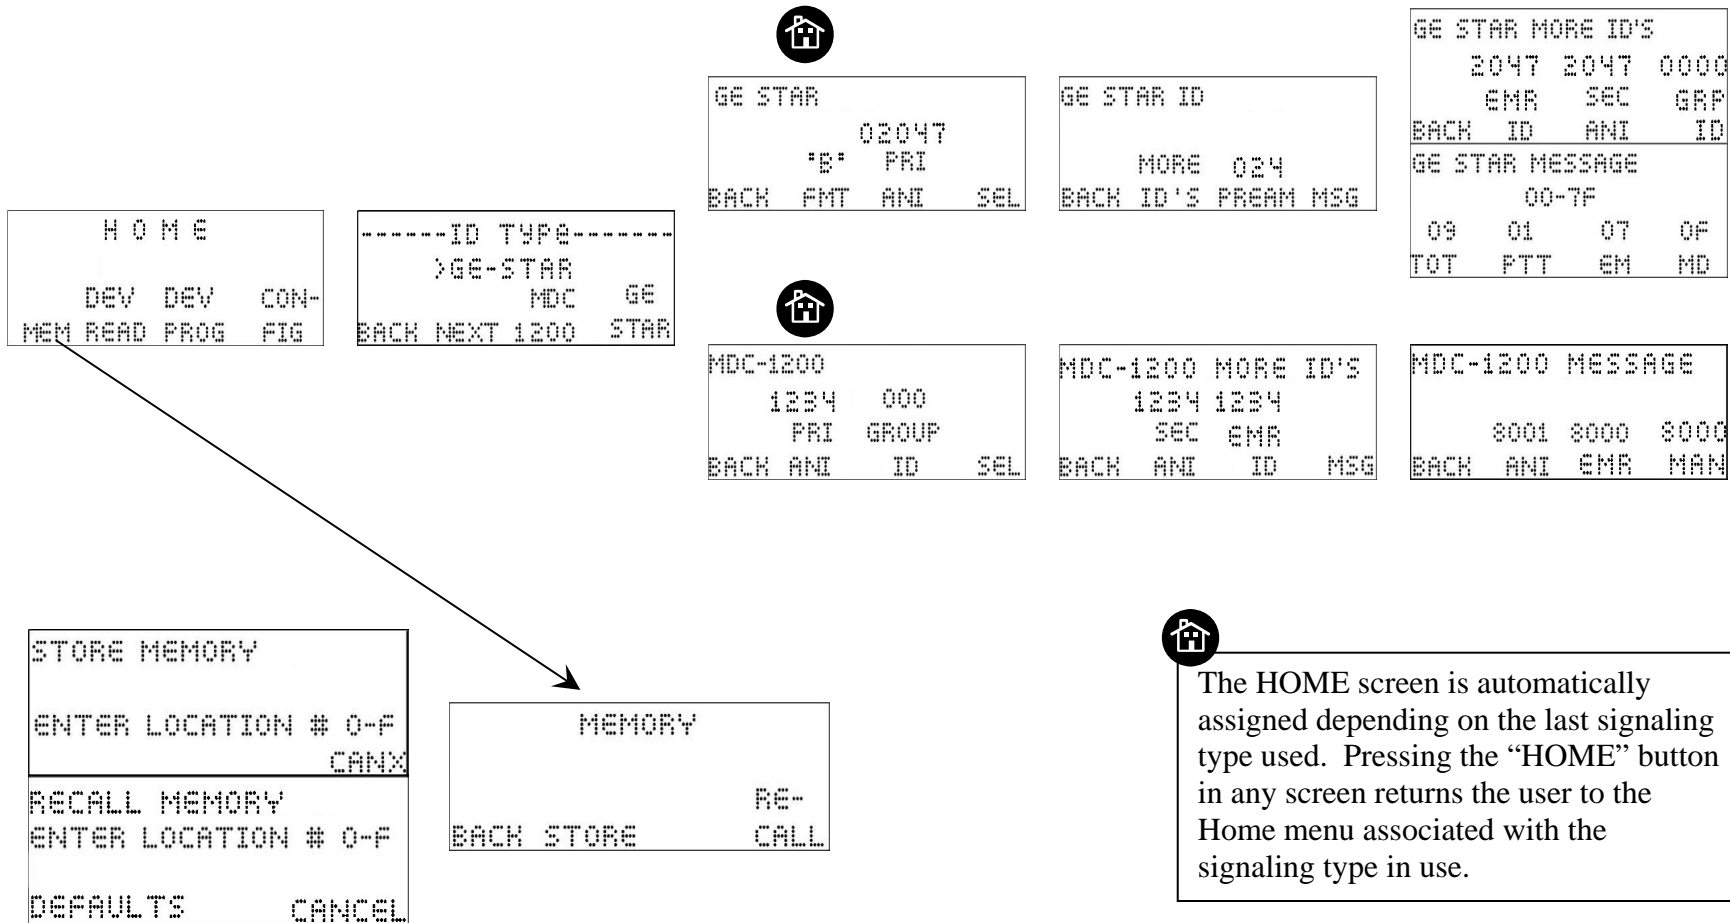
GE STAR
02047
"B" PRI
BACK FMT ANI SEL

GE STAR ID
MORE 024
BACK ID'S PREAM MSG

GE STAR MORE ID'S
2047 2047 0000
EMR SEC GRP
BACK ID ANI ID

GE STAR MESSAGE
00-7F
09 01 07 0F
TOT PTT EM MD

H O M E
DEV DEV CON-
MEM READ PROG FIG

------ID TYPE-------
>GE-STAR
MDC GE
BACK NEXT 1200 STAR

MDC-1200
1234 000
PRI GROUP
BACK ANI ID SEL

MDC-1200 MORE ID'S
1234 1234
SEC EMR
BACK ANI ID MSG

MDC-1200 MESSAGE
8001 8000 8000
BACK ANI EMR MAN

STORE MEMORY
ENTER LOCATION # 0-F
CANX

RECALL MEMORY
ENTER LOCATION # 0-F
DEFAULTS CANCEL

MEMORY
RE-
BACK STORE CALL

The HOME screen is automatically assigned depending on the last signaling type used. Pressing the “HOME” button in any screen returns the user to the Home menu associated with the signaling type in use.